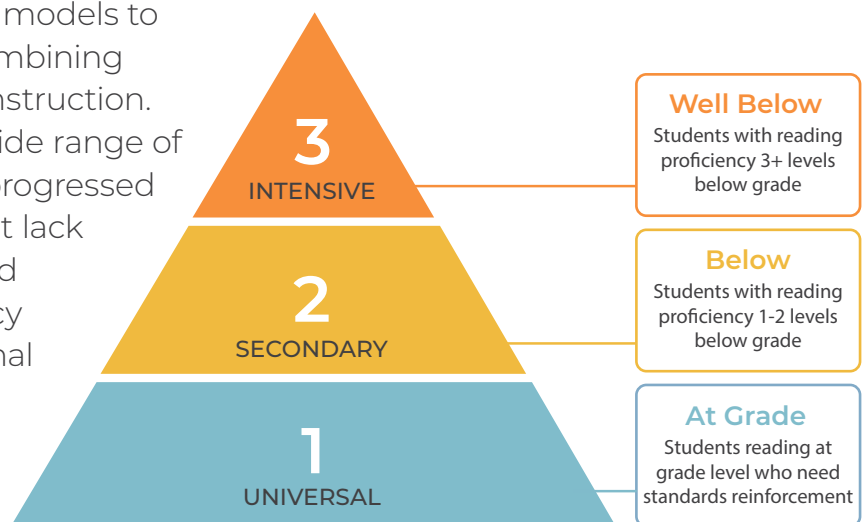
models to
mbining
nstruction.
ide range of
progressed
t lack
d
cy
nal

3
INTENSIVE

2
SECONDARY

1
UNIVERSAL

Well Below
Students with reading proficiency 3+ levels below grade

Below
Students with reading proficiency 1-2 levels below grade

At Grade
Students reading at grade level who need standards reinforcement